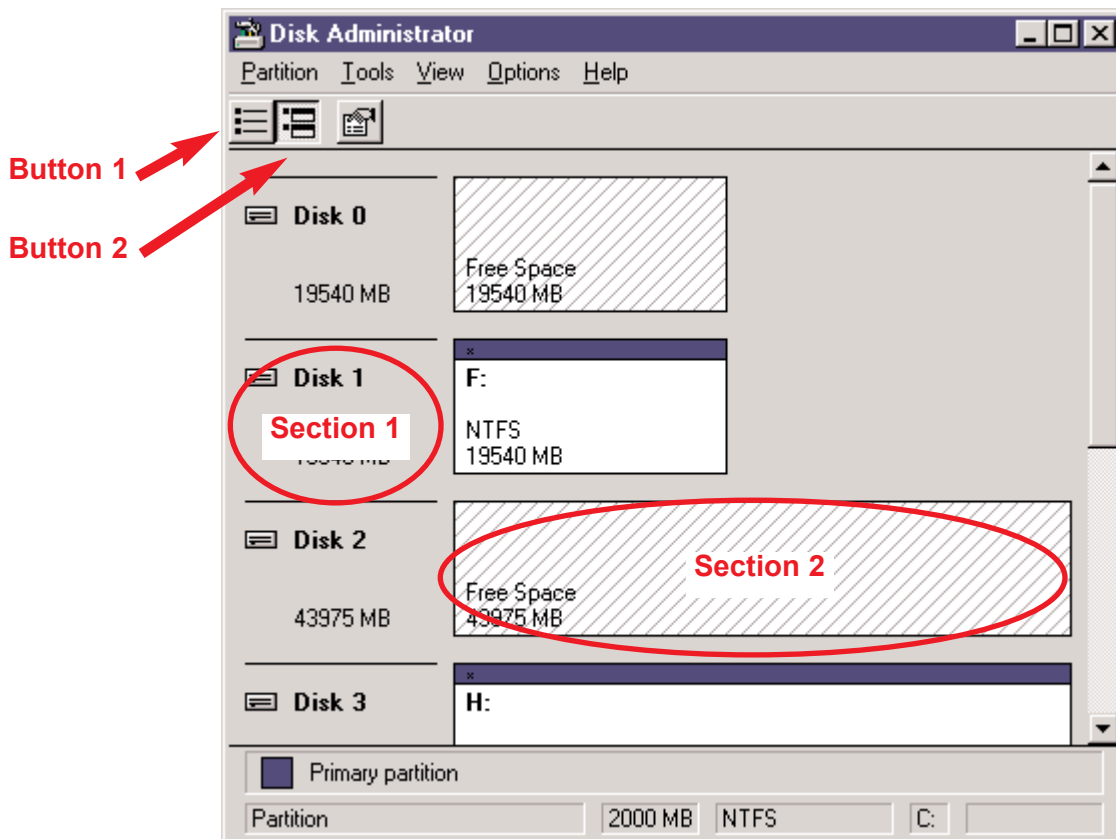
Disk Administrator

Partition Tools View Options Help

Button 1

Button 2

Disk 0

19540 MB

Free Space
19540 MB

Disk 1

Section 1

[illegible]

F:

NTFS
19540 MB

Disk 2

43975 MB

Free Space
43975 MB

Section 2

Disk 3

H:

Primary partition

| Partition | 2000 MB | NTFS | C: | |